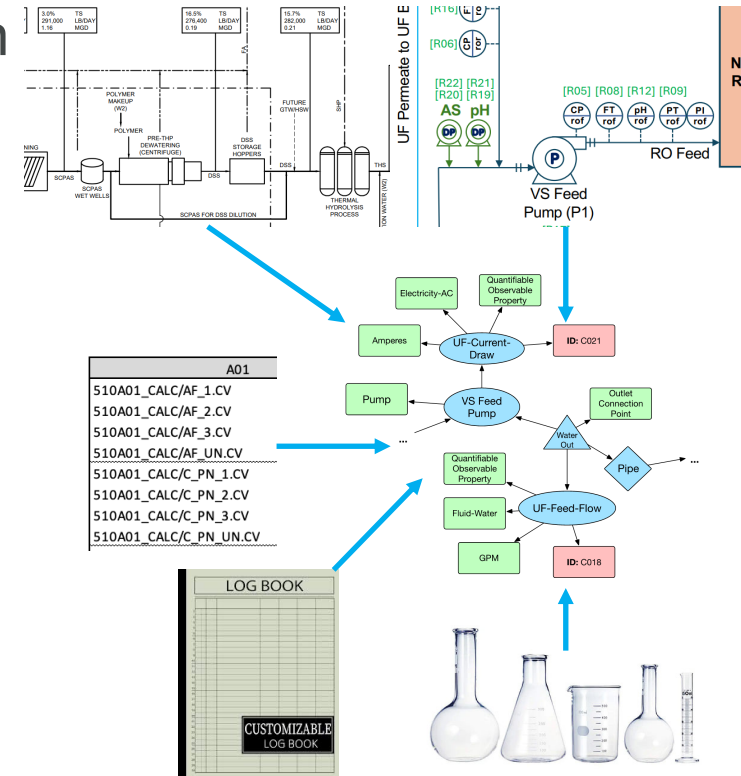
3.0% TS
291,000 LB/DAY
1.16 MGD

16.5% TS
276,400 LB/DAY
0.19 MGD

15.7% TS
282,000 LB/DAY
0.21 MGD

POLYMER MAKEUP (W2)
POLYMER
PRE-THP DEWATERING (CENTRIFUGE)
DSS STORAGE HOPPERS
FUTURE GTW/HSW
SHP
NING
SCPAS
SCPAS WET WELLS
DSS
DSS
THS
THERMAL HYDROLYSIS PROCESS
SCPAS FOR DSS DILUTION
ION WATER (W2)

UF Permeate to UF E
[R16]
[R06] CP rof
[R22] [R21]
[R20] [R19]
AS pH
DP DP
[R05] [R08] [R12] [R09]
CP rof FT rof pH rof PT rof PI rof
P
RO Feed
VS Feed Pump (P1)
N
R

Electricity-AC
Quantifiable Observable Property
Amperes
UF-Current-Draw
ID: C021
Pump
VS Feed Pump
Outlet Connection Point
Water Out
Pipe
...
...
Quantifiable Observable Property
Fluid-Water
UF-Feed-Flow
GPM
ID: C018

| A01 |
|---|
| 510A01_CALC/AF_1.CV |
| 510A01_CALC/AF_2.CV |
| 510A01_CALC/AF_3.CV |
| 510A01_CALC/AF_UN.CV |
| 510A01_CALC/C_PN_1.CV |
| 510A01_CALC/C_PN_2.CV |
| 510A01_CALC/C_PN_3.CV |
| 510A01_CALC/C_PN_UN.CV |

LOG BOOK
CUSTOMIZABLE
LOG BOOK